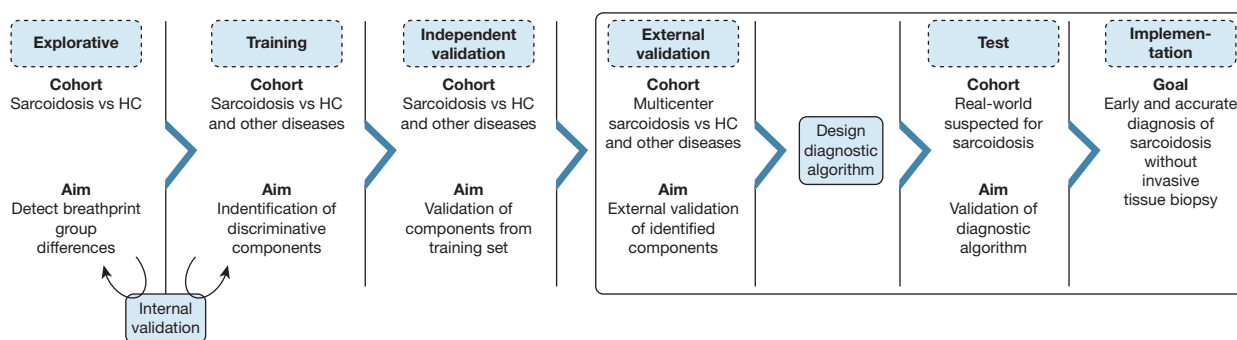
Explorative

Cohort
Sarcoidosis vs HC

Aim
Detect breathprint group differences

Training

Cohort
Sarcoidosis vs HC and other diseases

Aim
Indentification of discriminative components

Internal validation

Independent validation

Cohort
Sarcoidosis vs HC and other diseases

Aim
Validation of components from training set

External validation

Cohort
Multicenter sarcoidosis vs HC and other diseases

Aim
External validation of identified components

Design diagnostic algorithm

Test

Cohort
Real-world suspected for sarcoidosis

Aim
Validation of diagnostic algorithm

Implementation

Goal
Early and accurate diagnosis of sarcoidosis without invasive tissue biopsy